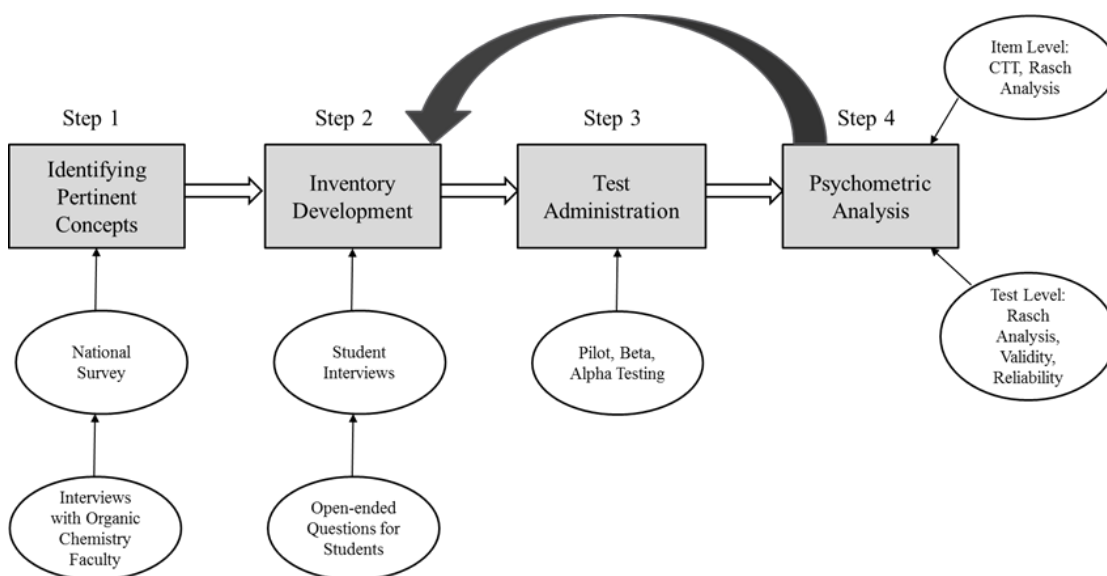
Item Level: CTT, Rasch Analysis

Step 1

Identifying Pertinent Concepts

Step 2

Inventory Development

Step 3

Test Administration

Step 4

Psychometric Analysis

Test Level: Rasch Analysis, Validity, Reliability

National Survey

Student Interviews

Pilot, Beta, Alpha Testing

Interviews with Organic Chemistry Faculty

Open-ended Questions for Students